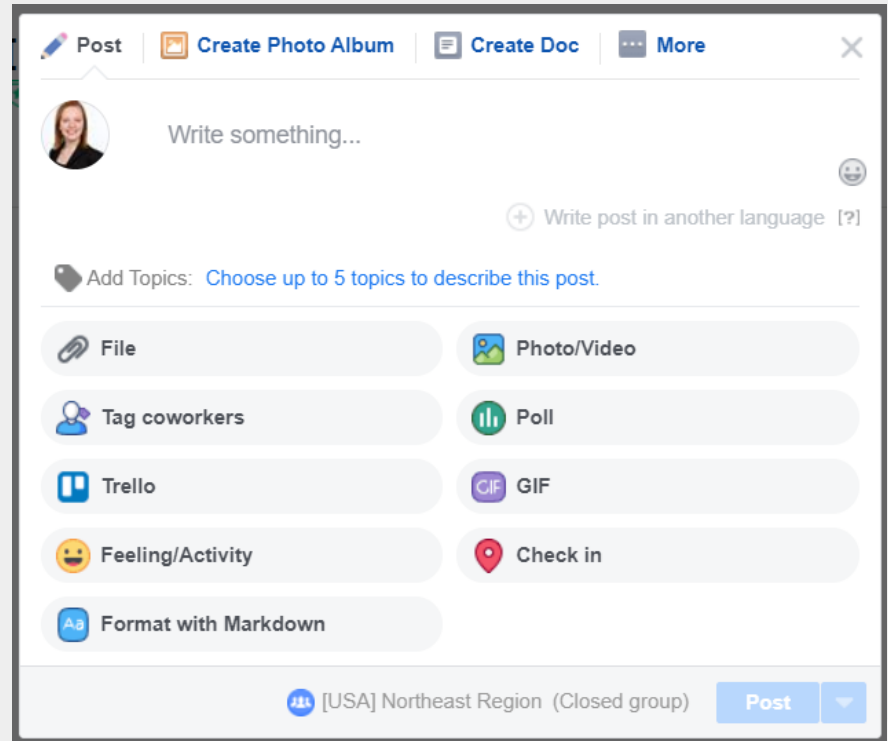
Post | Create Photo Album | Create Doc | More

Write something...

Write post in another language [?]

Add Topics: Choose up to 5 topics to describe this post.

File
Photo/Video
Tag coworkers
Poll
Trello
GIF
GIF
Feeling/Activity
Check in
Aa
Format with Markdown

[USA] Northeast Region (Closed group)
Post